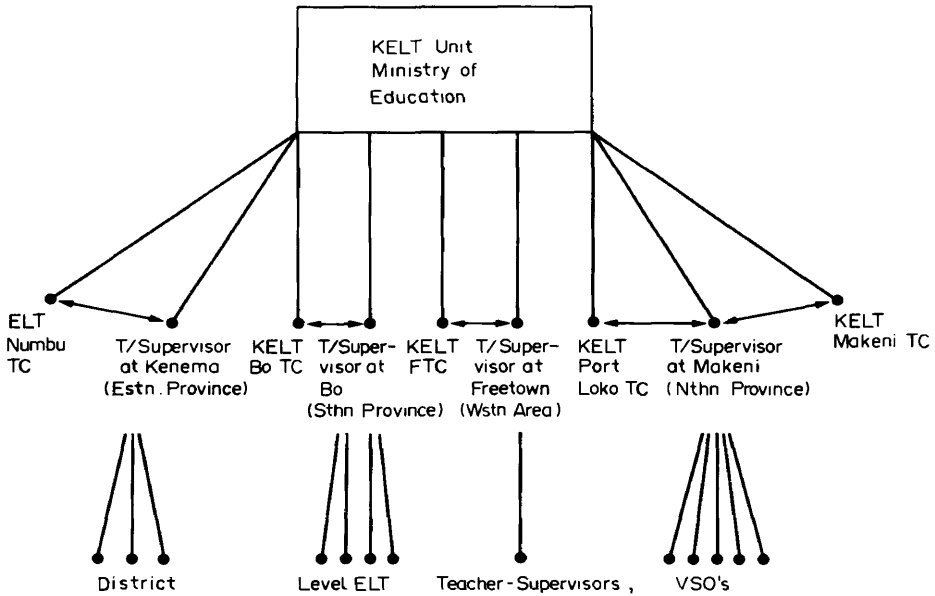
KELT Unit
Ministry of
Education

ELT
Numbu
TC

T/Supervisor
at Kenema
(Estn. Province)

KELT
Bo TC

T/Supervisor at
Bo
(Sthn Province)

KELT
FTC

T/Supervisor at
Freetown
(Wstn Area)

KELT
Port
Loko TC

T/Supervisor
at Makeni
(Nthn Province)

KELT
Makeni TC

District

Level ELT

Teacher-Supervisors ,

VSO's